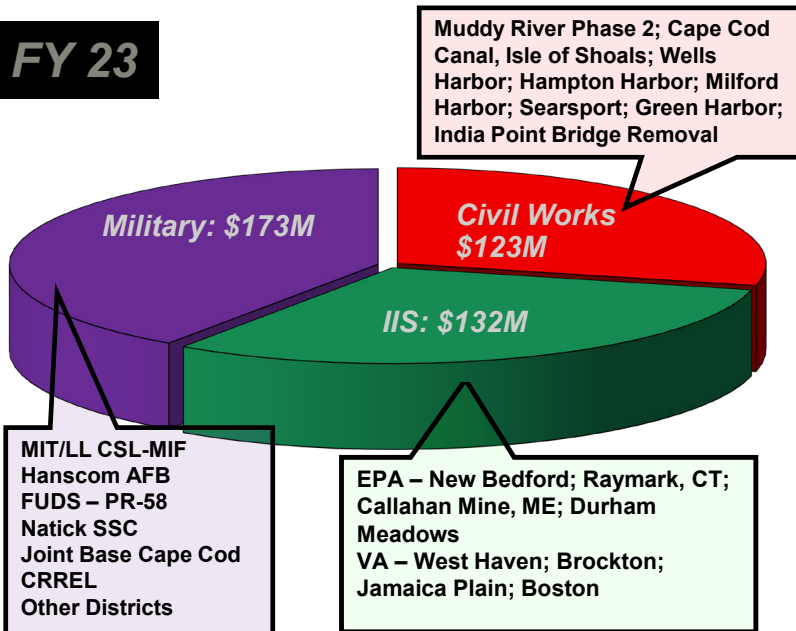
FY 23

Muddy River Phase 2; Cape Cod Canal, Isle of Shoals; Wells Harbor; Hampton Harbor; Milford Harbor; Searsport; Green Harbor; India Point Bridge Removal

Military: $173M

Civil Works $123M

IIS: $132M

MIT/LL CSL-MIF
Hanscom AFB
FUDS – PR-58
Natick SSC
Joint Base Cape Cod
CRREL
Other Districts

EPA – New Bedford; Raymark, CT; Callahan Mine, ME; Durham Meadows
VA – West Haven; Brockton; Jamaica Plain; Boston